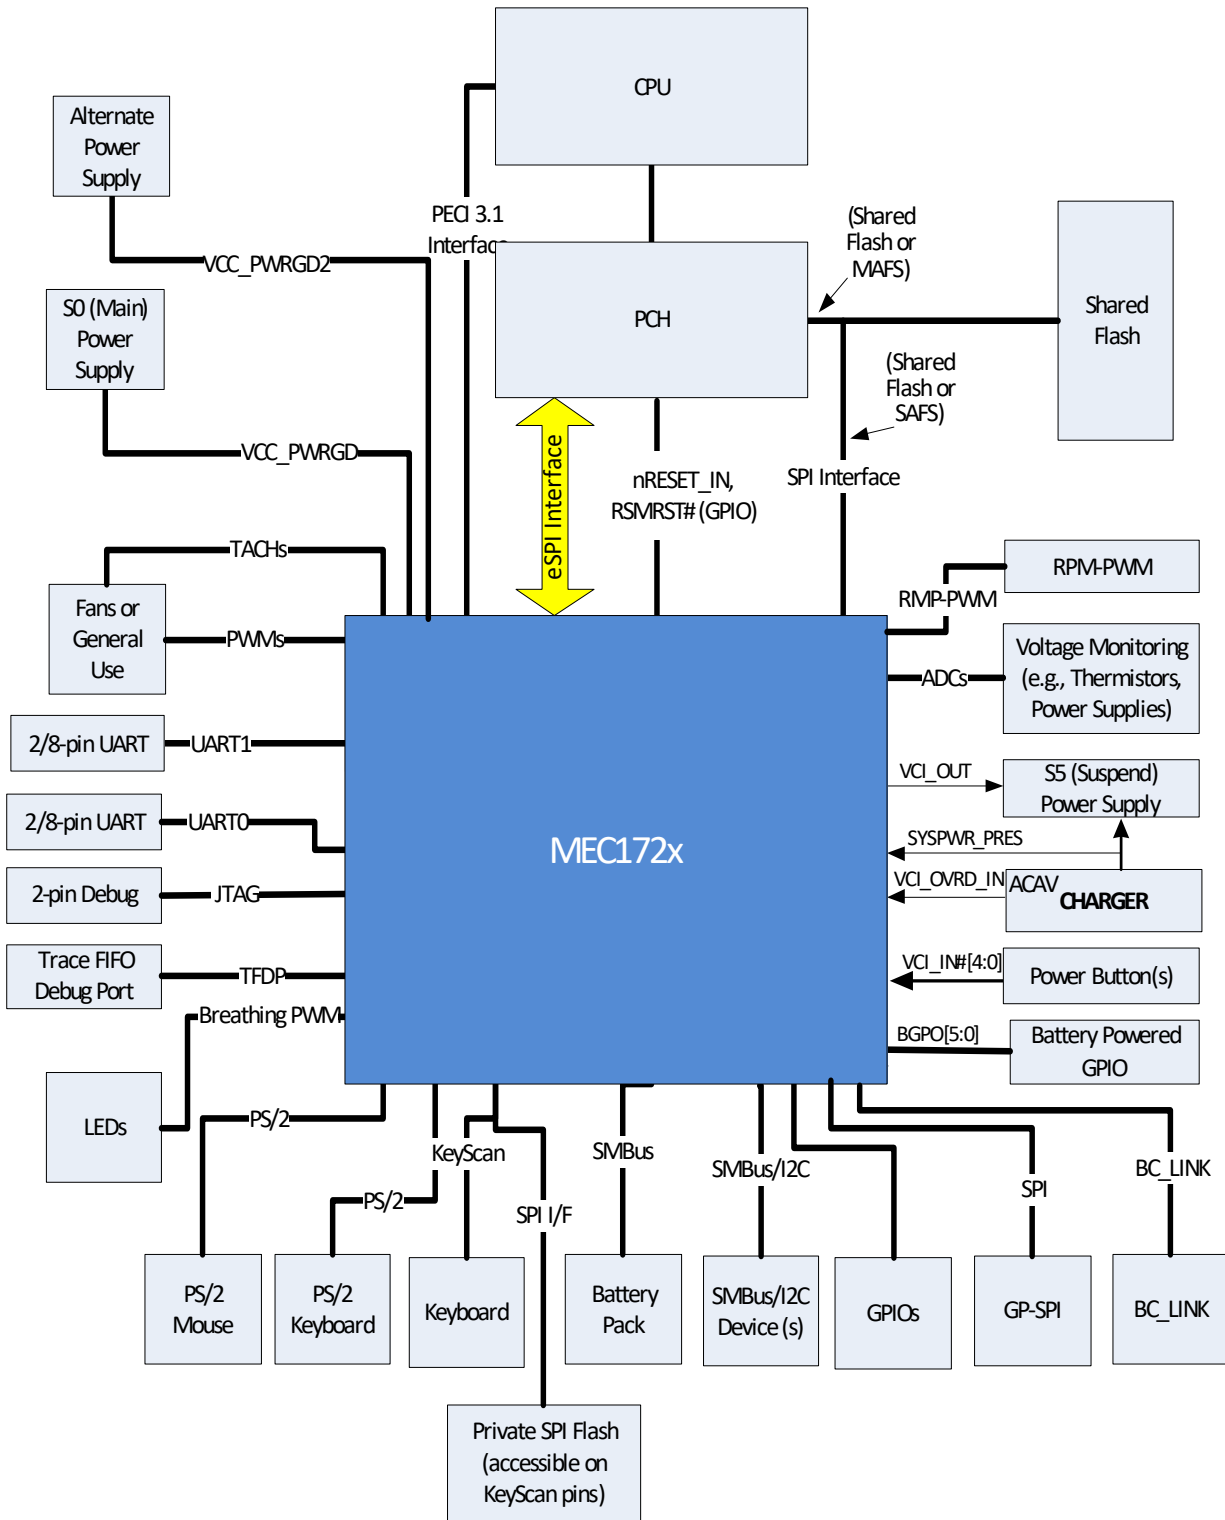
CPU

Alternate Power Supply

PECI 3.1 Interface

VCC_PWRGD2

(Shared Flash or MAFS)

PCH

Shared Flash

S0 (Main) Power Supply

(Shared Flash or SAFS)

VCC_PWRGD

eSPI Interface

nRESET_IN, RSMRST# (GPIO)

SPI Interface

TACHs

RPM-PWM

Fans or General Use

PWMs

RMP-PWM

Voltage Monitoring (e.g., Thermistors, Power Supplies)

ADCs

2/8-pin UART

UART1

MEC172x

VCI_OUT

S5 (Suspend) Power Supply

2/8-pin UART

UART0

SYSPWR_PRES

VCI_OVRD_IN

ACAV

CHARGER

2-pin Debug

JTAG

Trace FIFO Debug Port

TFDP

VCI_IN#[4:0]

Power Button(s)

Breathing PWM

BGPO[5:0]

Battery Powered GPIO

LEDs

PS/2

KeyScan

SMBus

SMBus/I2C

SPI

BC_LINK

PS/2

SPI I/F

PS/2 Mouse

PS/2 Keyboard

Keyboard

Battery Pack

SMBus/I2C Device (s)

GPIOs

GP-SPI

BC_LINK

Private SPI Flash (accessible on KeyScan pins)